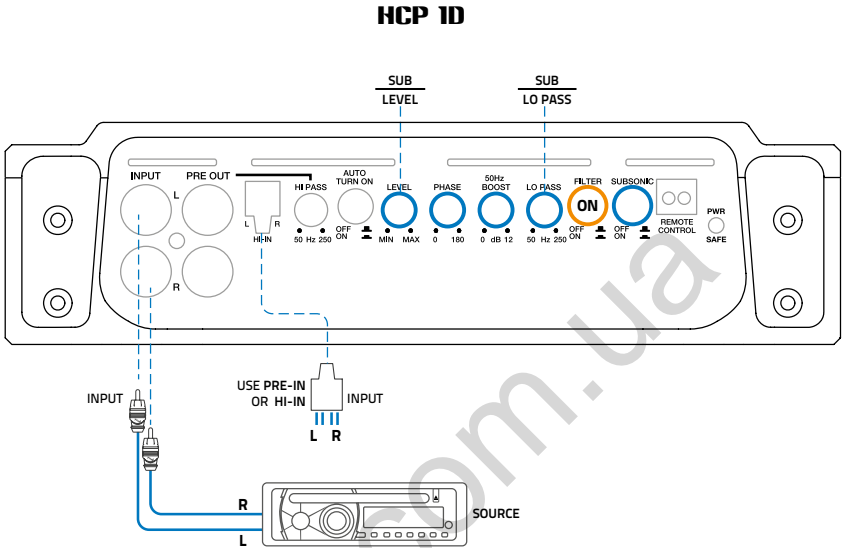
HCP 1D

SUB
LEVEL

SUB
LO PASS

INPUT
L
R
PRE OUT
L R
HI-IN
HI PASS
50 Hz 250
AUTO
TURN ON
OFF
ON
LEVEL
MIN MAX
PHASE
0 180
50Hz
BOOST
0 dB 12
LO PASS
50 Hz 250
FILTER
ON
OFF
ON
SUBSONIC
OFF
ON
REMOTE
CONTROL
PWR
SAFE

INPUT
USE PRE-IN
OR HI-IN
INPUT
L R
R
L
SOURCE

-com.ua